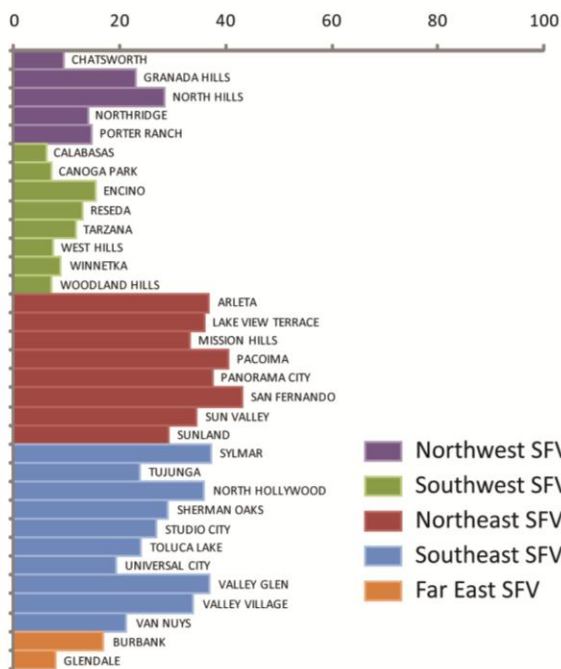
0
20
40
60
80
100

CHATSWORTH
GRANADA HILLS
NORTH HILLS
NORTHRIDGE
PORTER RANCH
CALABASAS
CANOGA PARK
ENCINO
RESEDA
TARZANA
WEST HILLS
WINNETKA
WOODLAND HILLS
ARLETA
LAKE VIEW TERRACE
MISSION HILLS
PACOIMA
PANORAMA CITY
SAN FERNANDO
SUN VALLEY
SUNLAND
SYLMAR
TUJUNGA
NORTH HOLLYWOOD
SHERMAN OAKS
STUDIO CITY
TOLUCA LAKE
UNIVERSAL CITY
VALLEY GLEN
VALLEY VILLAGE
VAN NUYS
BURBANK
GLENDALE

Northwest SFV
Southwest SFV
Northeast SFV
Southeast SFV
Far East SFV